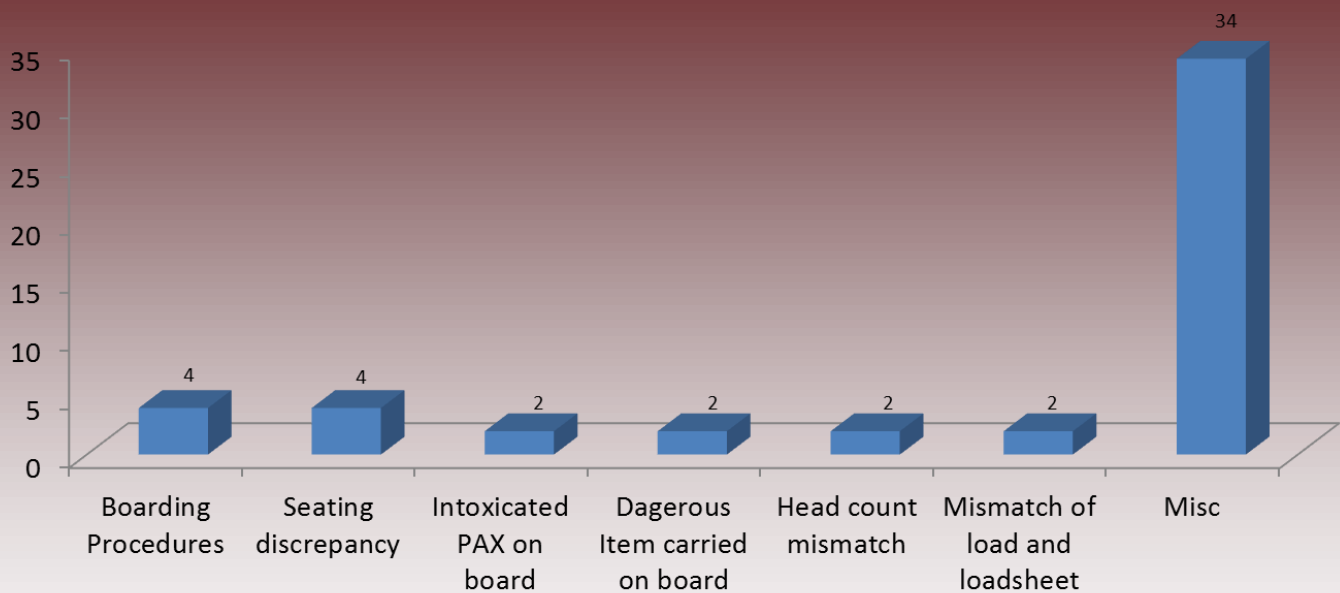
35
30
25
20
15
10
5
0

| Category | Value |
|---|---|
| Boarding Procedures | 4 |
| Seating discrepancy | 4 |
| Intoxicated PAX on board | 2 |
| Dagerous Item carried on board | 2 |
| Head count mismatch | 2 |
| Mismatch of load and loadsheet | 2 |
| Misc | 34 |